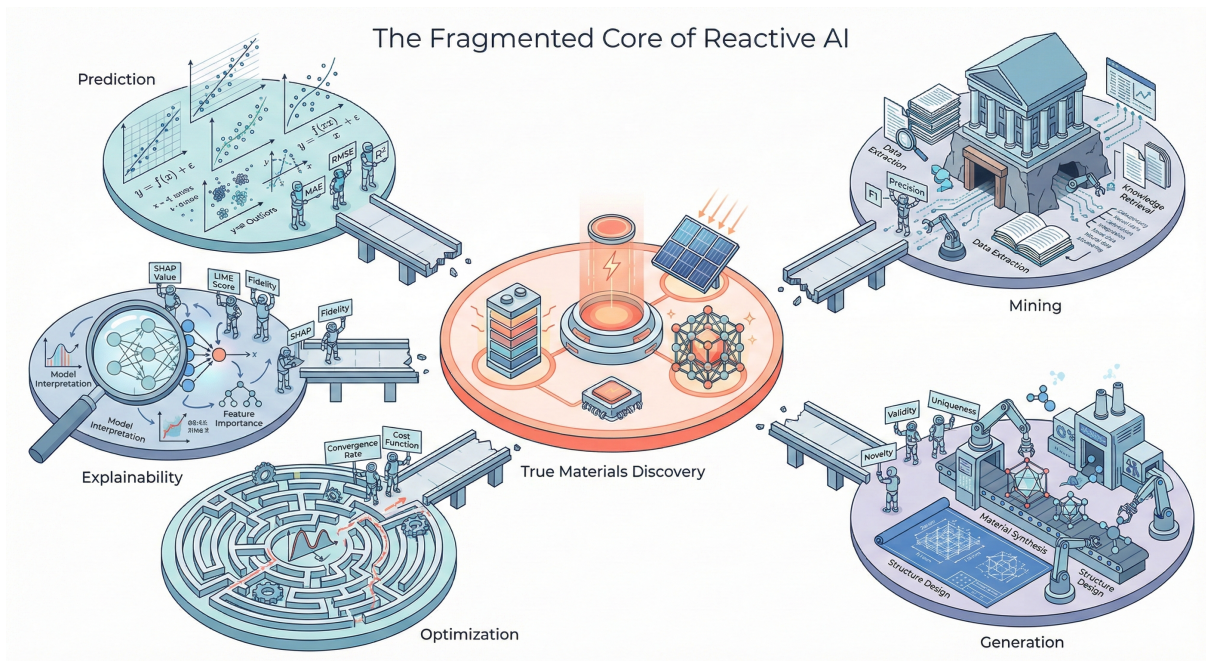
The Fragmented Core of Reactive AI

Prediction

$y = f(x) + \varepsilon$

$y = f(x) + \varepsilon$

RMSE

$R^2$

MAE

y= Outliers

SHAP Value

LIME Score

Fidelity

Fidelity

SHAP

Model Interpretation

Model Interpretation

Feature Importance

Explainability

Convergence Rate

Cost Function

Optimization

True Materials Discovery

Data Extraction

Precision

F1

Knowledge Retrieval

Data Extraction

Mining

Validity

Uniqueness

Novelty

Material Synthesis

Structure Design

Structure Design

Generation